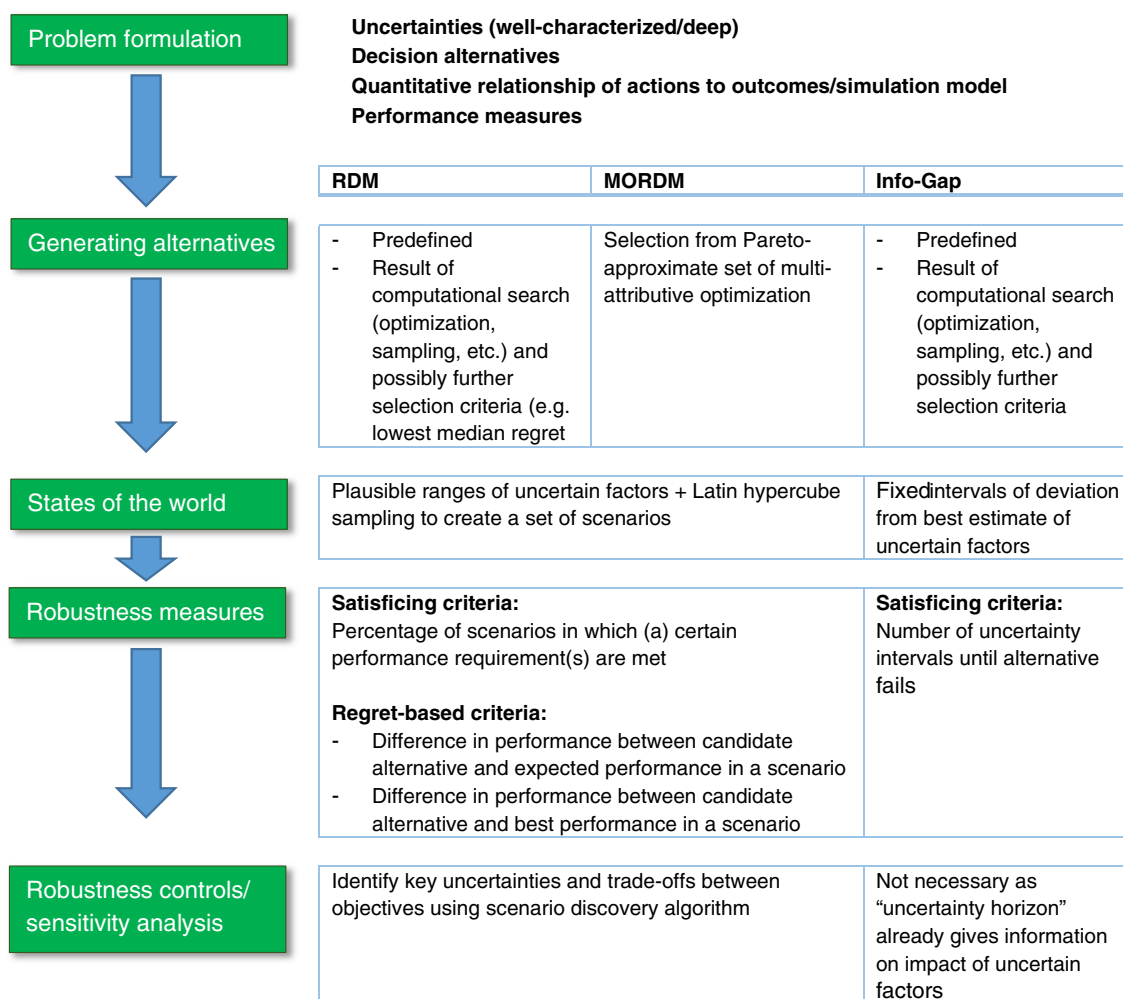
Problem formulation

**Uncertainties (well-characterized/deep)**
**Decision alternatives**
**Quantitative relationship of actions to outcomes/simulation model**
**Performance measures**

| RDM | MORDM | Info-Gap |
|---|---|---|

Generating alternatives

| - Predefined<br>- Result of computational search (optimization, sampling, etc.) and possibly further selection criteria (e.g. lowest median regret | Selection from Pareto-approximate set of multi-attributive optimization | - Predefined<br>- Result of computational search (optimization, sampling, etc.) and possibly further selection criteria |
|---|---|---|

States of the world

| Plausible ranges of uncertain factors + Latin hypercube sampling to create a set of scenarios | Fixedintervals of deviation from best estimate of uncertain factors |
|---|---|

Robustness measures

| **Satisficing criteria:**<br>Percentage of scenarios in which (a) certain performance requirement(s) are met<br><br>**Regret-based criteria:**<br>- Difference in performance between candidate alternative and expected performance in a scenario<br>- Difference in performance between candidate alternative and best performance in a scenario | **Satisficing criteria:**<br>Number of uncertainty intervals until alternative fails |
|---|---|

Robustness controls/ sensitivity analysis

| Identify key uncertainties and trade-offs between objectives using scenario discovery algorithm | Not necessary as "uncertainty horizon" already gives information on impact of uncertain factors |
|---|---|